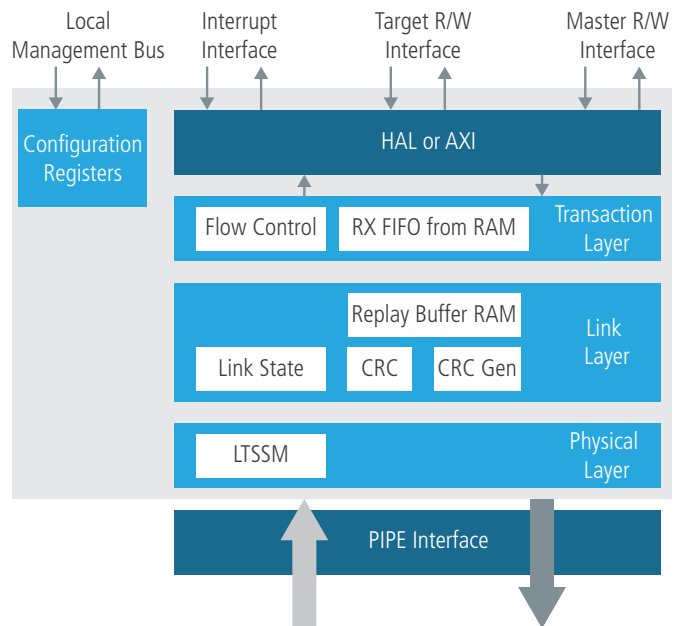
Local Management Bus

Interrupt Interface

Target R/W Interface

Master R/W Interface

Configuration Registers

HAL or AXI

Flow Control

RX FIFO from RAM

Transaction Layer

Replay Buffer RAM

Link Layer

Link State

CRC

CRC Gen

LTSSM

Physical Layer

PIPE Interface